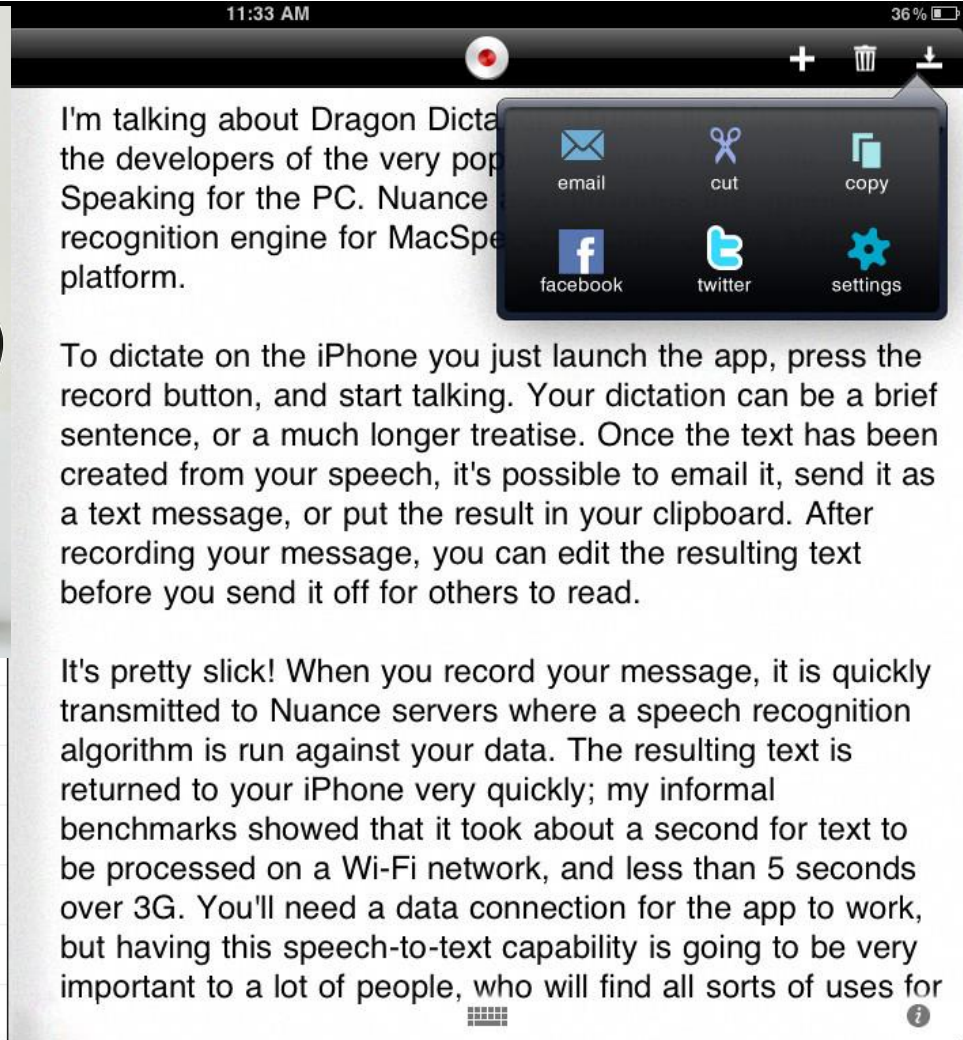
11:33 AM

36 %

I'm talking about Dragon Dicta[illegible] the developers of the very pop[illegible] Speaking for the PC. Nuance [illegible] recognition engine for MacSpe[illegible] platform.

email

cut

copy

facebook

twitter

settings

To dictate on the iPhone you just launch the app, press the record button, and start talking. Your dictation can be a brief sentence, or a much longer treatise. Once the text has been created from your speech, it's possible to email it, send it as a text message, or put the result in your clipboard. After recording your message, you can edit the resulting text before you send it off for others to read.

It's pretty slick! When you record your message, it is quickly transmitted to Nuance servers where a speech recognition algorithm is run against your data. The resulting text is returned to your iPhone very quickly; my informal benchmarks showed that it took about a second for text to be processed on a Wi-Fi network, and less than 5 seconds over 3G. You'll need a data connection for the app to work, but having this speech-to-text capability is going to be very important to a lot of people, who will find all sorts of uses for